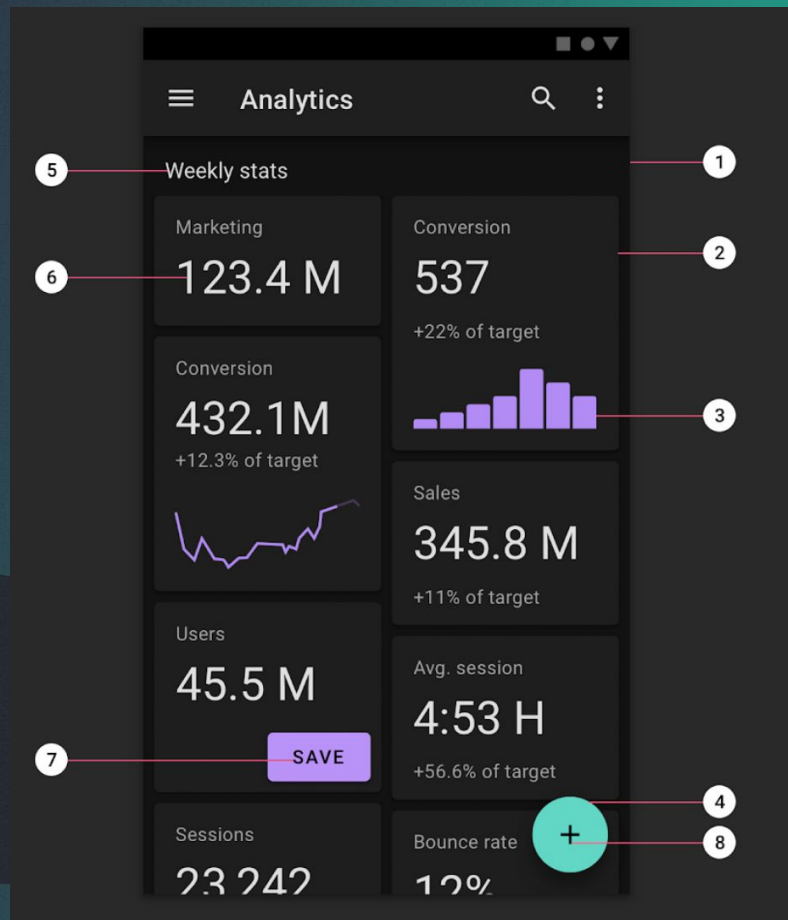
Analytics

5 Weekly stats

1

Marketing

6 123.4 M

Conversion

537

2

+22% of target

3

Conversion

432.1M

+12.3% of target

Sales

345.8 M

+11% of target

Users

45.5 M

Avg. session

4:53 H

7 SAVE

+56.6% of target

4

Sessions

23,242

Bounce rate

12%

+

8